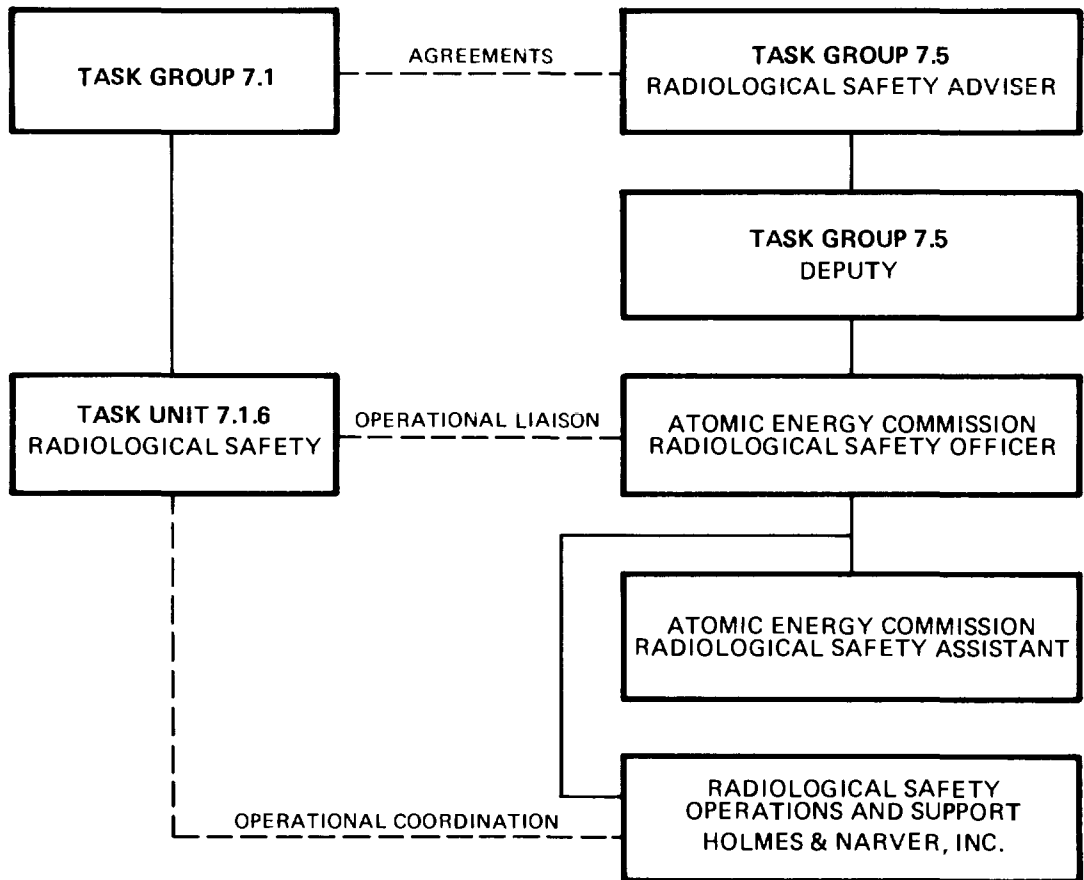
TASK GROUP 7.1

AGREEMENTS

TASK GROUP 7.5
RADIOLOGICAL SAFETY ADVISER

TASK GROUP 7.5
DEPUTY

TASK UNIT 7.1.6
RADIOLOGICAL SAFETY

OPERATIONAL LIAISON

ATOMIC ENERGY COMMISSION
RADIOLOGICAL SAFETY OFFICER

ATOMIC ENERGY COMMISSION
RADIOLOGICAL SAFETY ASSISTANT

OPERATIONAL COORDINATION

RADIOLOGICAL SAFETY
OPERATIONS AND SUPPORT
HOLMES & NARVER, INC.